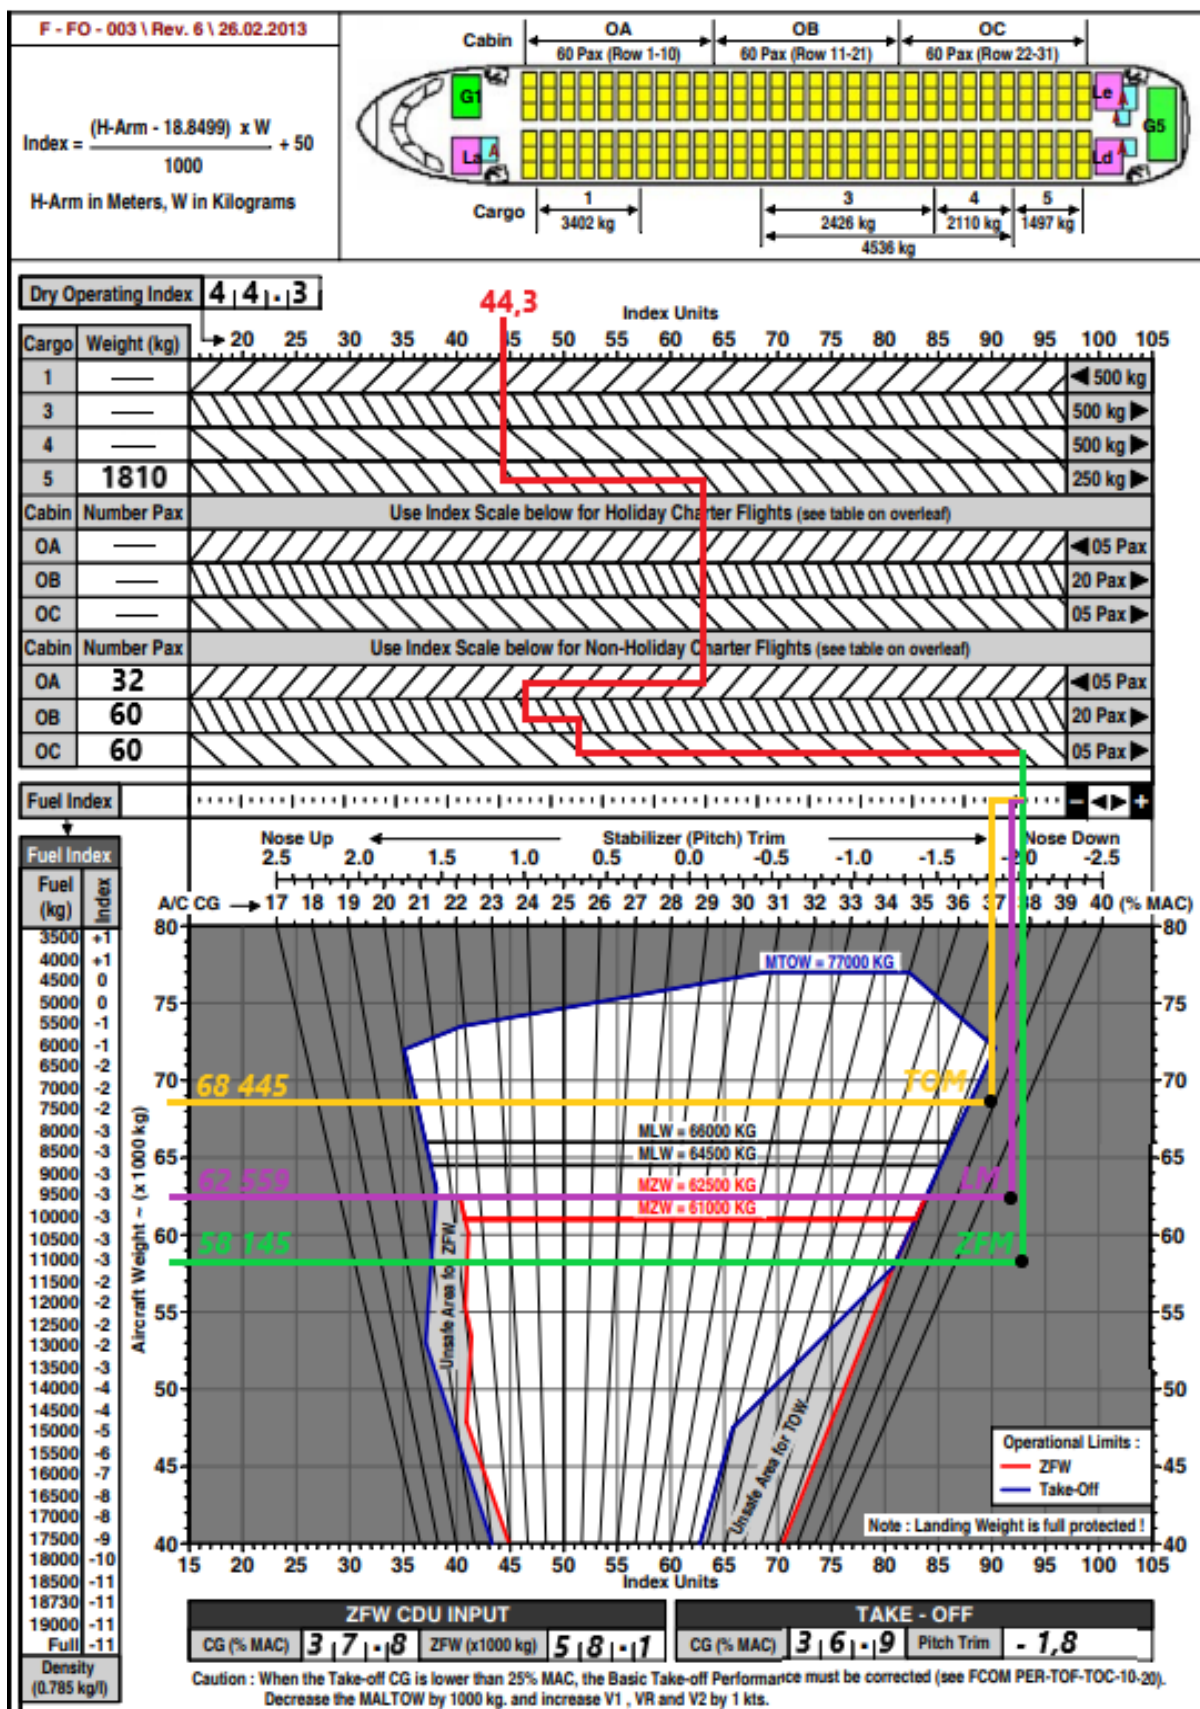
F - FO - 003 \ Rev. 6 \ 26.02.2013

Index = $\frac{(\text{H-Arm} - 18.8499) \times W}{1000} + 50$

H-Arm in Meters, W in Kilograms

Cabin
OA
60 Pax (Row 1-10)
OB
60 Pax (Row 11-21)
OC
60 Pax (Row 22-31)

G1
La
Le
Ld
G5

Cargo
1
3402 kg
3
2426 kg
4
2110 kg
5
1497 kg
4536 kg

Dry Operating Index 4 4 . 3

44,3

Index Units

20 25 30 35 40 45 50 55 60 65 70 75 80 85 90 95 100 105

| Cargo | Weight (kg) | |
|---|---|---|
| 1 | — | ◀ 500 kg |
| 3 | — | 500 kg ▶ |
| 4 | — | 500 kg ▶ |
| 5 | 1810 | 250 kg ▶ |
| Cabin | Number Pax | Use Index Scale below for Holiday Charter Flights (see table on overleaf) |
| OA | — | ◀ 05 Pax |
| OB | — | 20 Pax ▶ |
| OC | — | 05 Pax ▶ |
| Cabin | Number Pax | Use Index Scale below for Non-Holiday Charter Flights (see table on overleaf) |
| OA | 32 | ◀ 05 Pax |
| OB | 60 | 20 Pax ▶ |
| OC | 60 | 05 Pax ▶ |

Fuel Index

Fuel Index

| Fuel (kg) | Index |
|---|---|
| 3500 | +1 |
| 4000 | +1 |
| 4500 | 0 |
| 5000 | 0 |
| 5500 | -1 |
| 6000 | -1 |
| 6500 | -2 |
| 7000 | -2 |
| 7500 | -2 |
| 8000 | -3 |
| 8500 | -3 |
| 9000 | -3 |
| 9500 | -3 |
| 10000 | -3 |
| 10500 | -3 |
| 11000 | -3 |
| 11500 | -2 |
| 12000 | -2 |
| 12500 | -2 |
| 13000 | -2 |
| 13500 | -3 |
| 14000 | -4 |
| 14500 | -4 |
| 15000 | -5 |
| 15500 | -6 |
| 16000 | -7 |
| 16500 | -8 |
| 17000 | -8 |
| 17500 | -9 |
| 18000 | -10 |
| 18500 | -11 |
| 18730 | -11 |
| 19000 | -11 |
| Full | -11 |

Density (0.785 kg/l)

Nose Up
Stabilizer (Pitch) Trim
Nose Down
2.5 2.0 1.5 1.0 0.5 0.0 -0.5 -1.0 -1.5 -2.0 -2.5

A/C CG → 17 18 19 20 21 22 23 24 25 26 27 28 29 30 31 32 33 34 35 36 37 38 39 40 (% MAC)

80 75 70 65 60 55 50 45 40

Aircraft Weight ~ (x 1000 kg)

MTOW = 77000 KG
68 445
TOM
MLW = 66000 KG
MLW = 64500 KG
62 559
LM
MZW = 62500 KG
MZW = 61000 KG
58 145
ZFM
Unsafe Area for ZFW
Unsafe Area for TOW

Operational Limits :
ZFW
Take-Off

Note : Landing Weight is full protected !

15 20 25 30 35 40 45 50 55 60 65 70 75 80 85 90 95 100 105
Index Units

ZFW CDU INPUT
CG (% MAC) 3 7 . 8
ZFW (x1000 kg) 5 8 . 1

TAKE - OFF
CG (% MAC) 3 6 . 9
Pitch Trim - 1,8

Caution : When the Take-off CG is lower than 25% MAC, the Basic Take-off Performance must be corrected (see FCOM PER-TOF-TOC-10-20).
Decrease the MALTOW by 1000 kg. and increase V1 , VR and V2 by 1 kts.